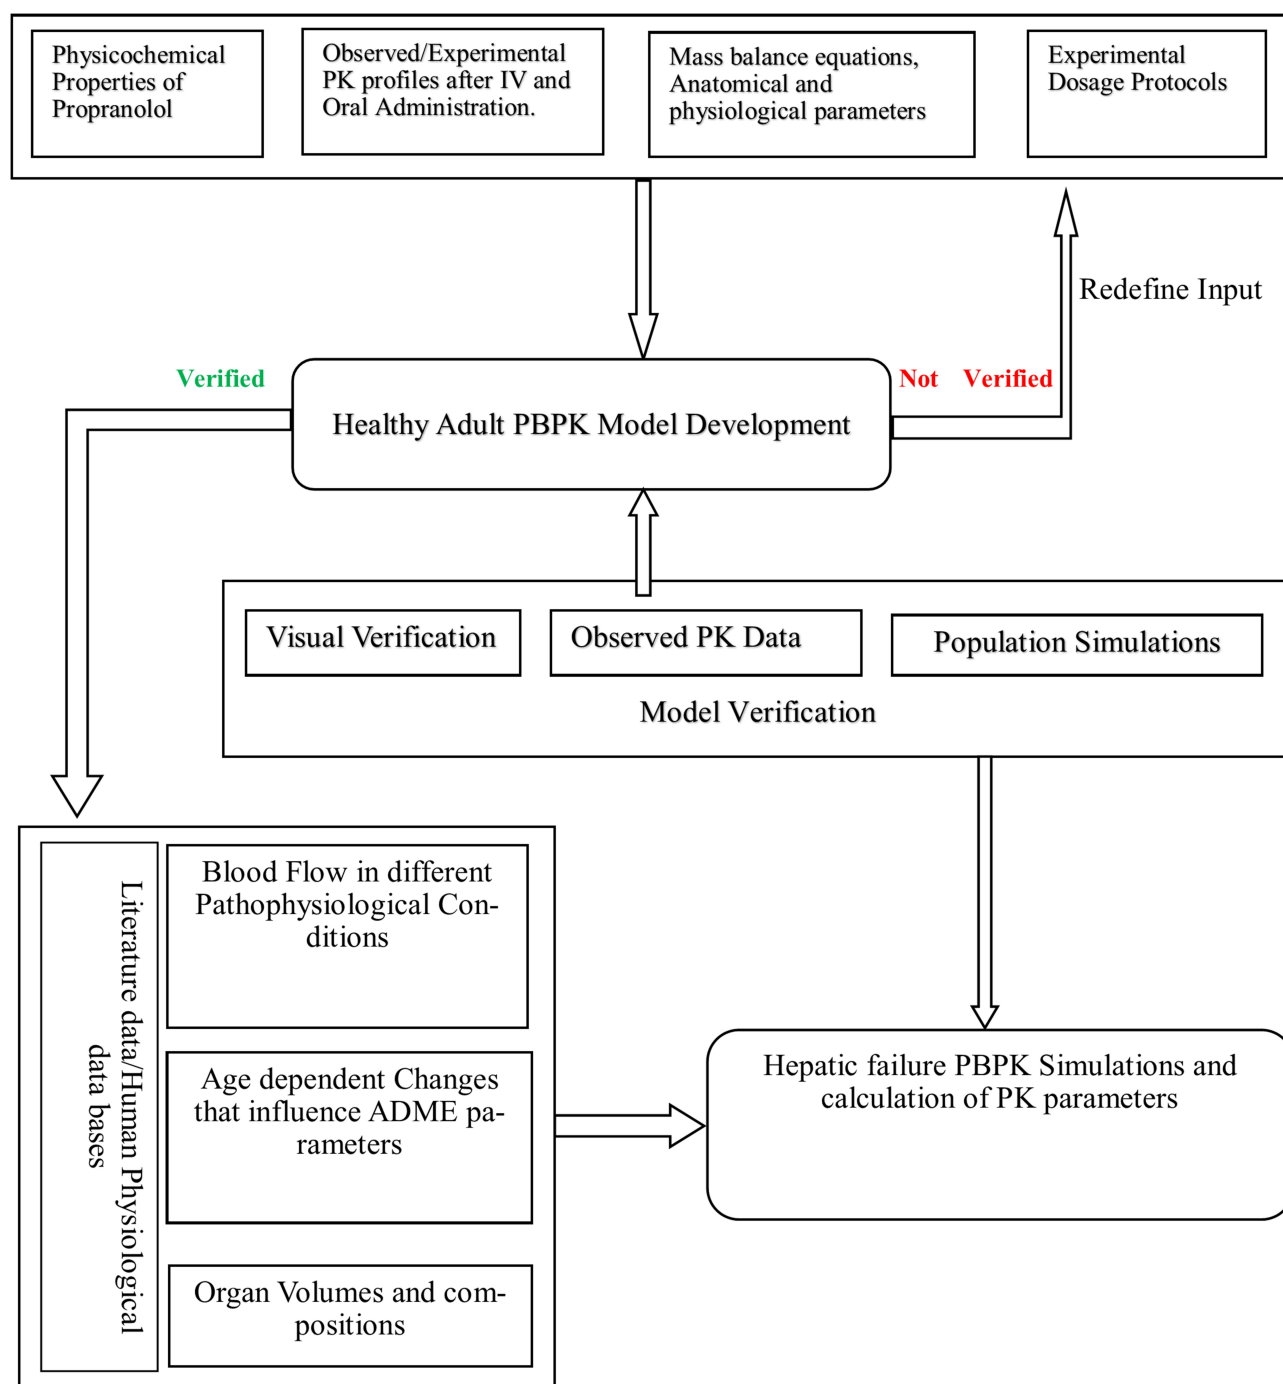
Physicochemical Properties of Propranolol

Observed/Experimental PK profiles after IV and Oral Administration.

Mass balance equations, Anatomical and physiological parameters

Experimental Dosage Protocols

Redefine Input

Verified

Not Verified

Healthy Adult PBPK Model Development

Visual Verification

Observed PK Data

Population Simulations

Model Verification

Literature data/Human Physiological data bases

Blood Flow in different Pathophysiological Conditions

Age dependent Changes that influence ADME parameters

Organ Volumes and compositions

Hepatic failure PBPK Simulations and calculation of PK parameters